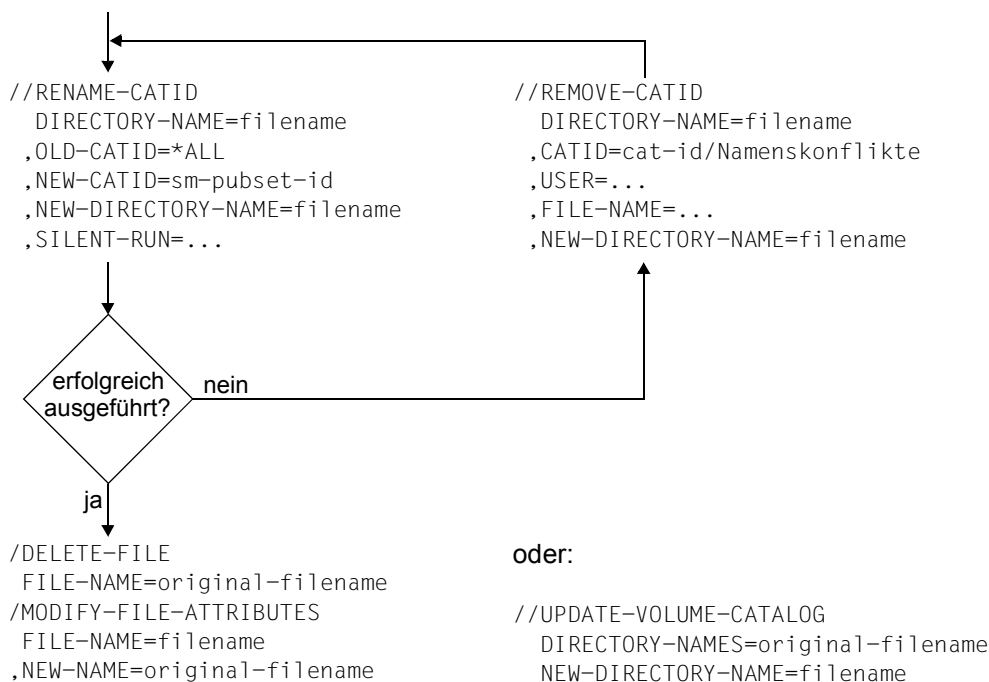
//RENAME-CATID
DIRECTORY-NAME=filename
,OLD-CATID=*ALL
,NEW-CATID=sm-pubset-id
,NEW-DIRECTORY-NAME=filename
,SILENT-RUN=...

//REMOVE-CATID
DIRECTORY-NAME=filename
,CATID=cat-id/Namenskonflikte
,USER=...
,FILE-NAME=...
,NEW-DIRECTORY-NAME=filename

erfolgreich ausgeführt?

nein

ja

/DELETE-FILE
FILE-NAME=original-filename
/MODIFY-FILE-ATTRIBUTES
FILE-NAME=filename
,NEW-NAME=original-filename

oder:

//UPDATE-VOLUME-CATALOG
DIRECTORY-NAMES=original-filename
NEW-DIRECTORY-NAME=filename